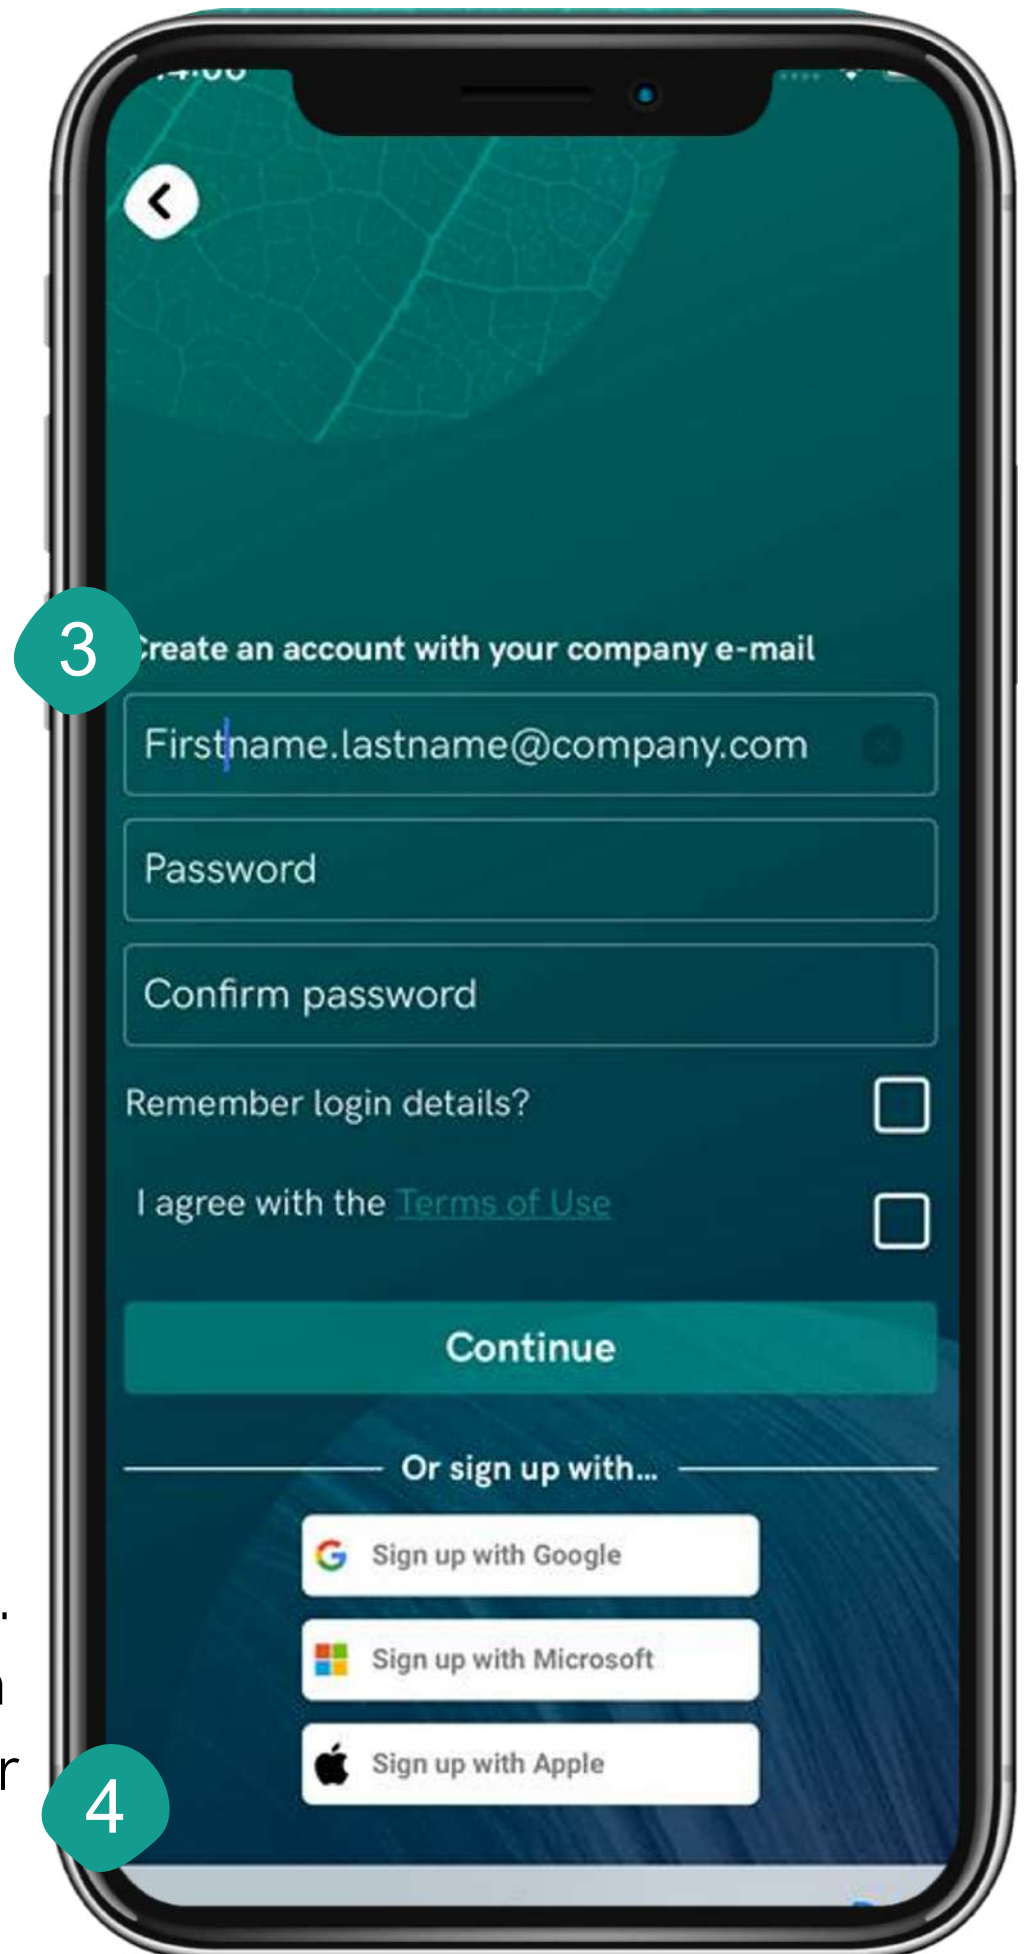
3

Create an account with your company e-mail

Firstname.lastname@company.com

Password

Confirm password

Remember login details?

I agree with the Terms of Use

Continue

Or sign up with...

Sign up with Google

Sign up with Microsoft

Sign up with Apple

4